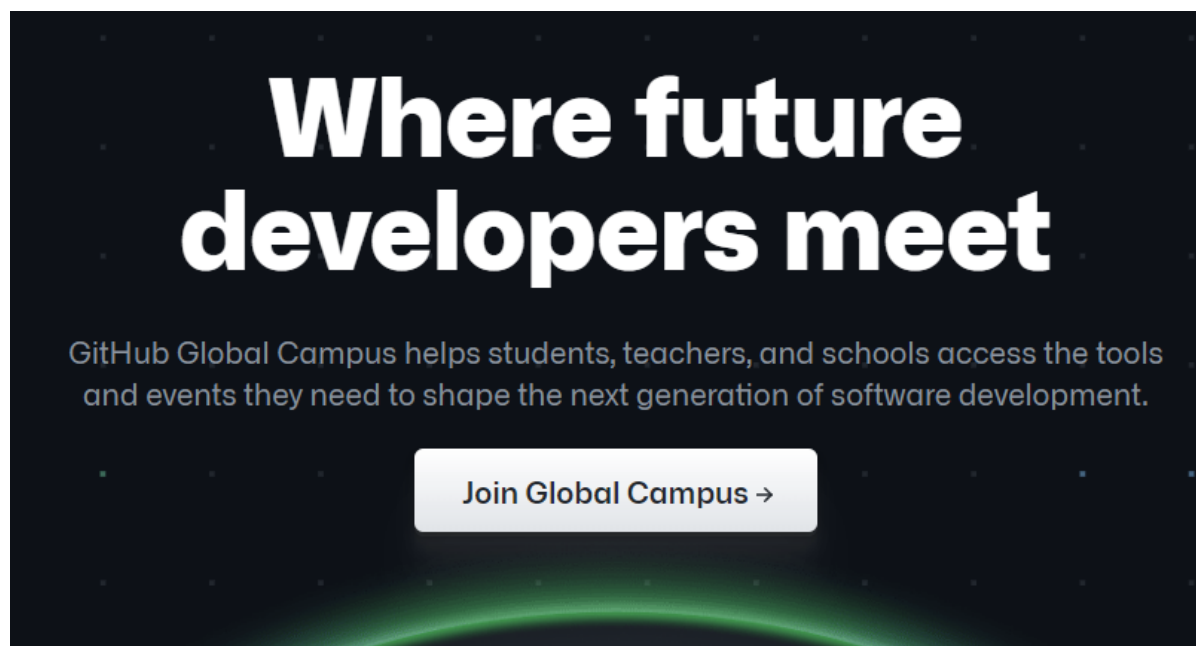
Where future developers meet

GitHub Global Campus helps students, teachers, and schools access the tools and events they need to shape the next generation of software development.

Join Global Campus →